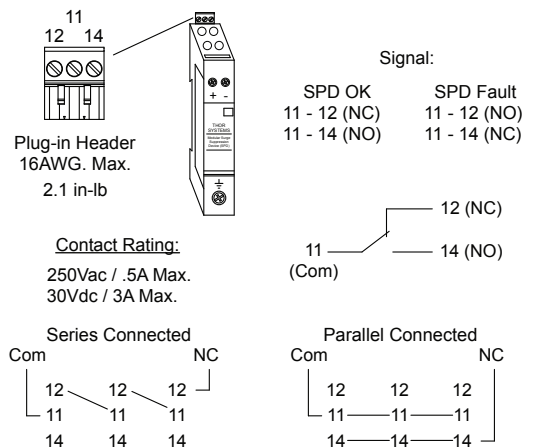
11
12 14

Plug-in Header
16AWG. Max.
2.1 in-lb

+ -

THOR SYSTEMS
Modular Surge Suppression Device (SPD)

Signal:

| SPD OK | SPD Fault |
|---|---|
| 11 - 12 (NC) | 11 - 12 (NO) |
| 11 - 14 (NO) | 11 - 14 (NC) |

12 (NC)
11
(Com)
14 (NO)

Contact Rating:

250Vac / .5A Max.
30Vdc / 3A Max.

Series Connected
Com NC
12 12 12
11 11 11
14 14 14

Parallel Connected
Com NC
12 12 12
11 11 11
14 14 14